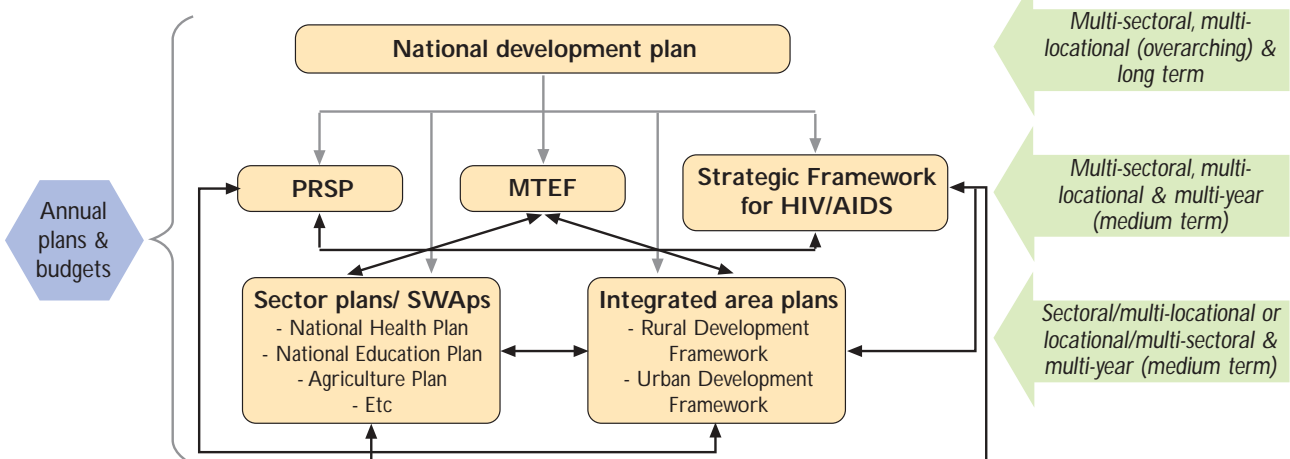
Annual plans & budgets

National development plan

PRSP

MTEF

Strategic Framework for HIV/AIDS

Sector plans/ SWAps
- National Health Plan
- National Education Plan
- Agriculture Plan
- Etc

Integrated area plans
- Rural Development Framework
- Urban Development Framework

Multi-sectoral, multi-locational (overarching) & long term

Multi-sectoral, multi-locational & multi-year (medium term)

Sectoral/multi-locational or locational/multi-sectoral & multi-year (medium term)